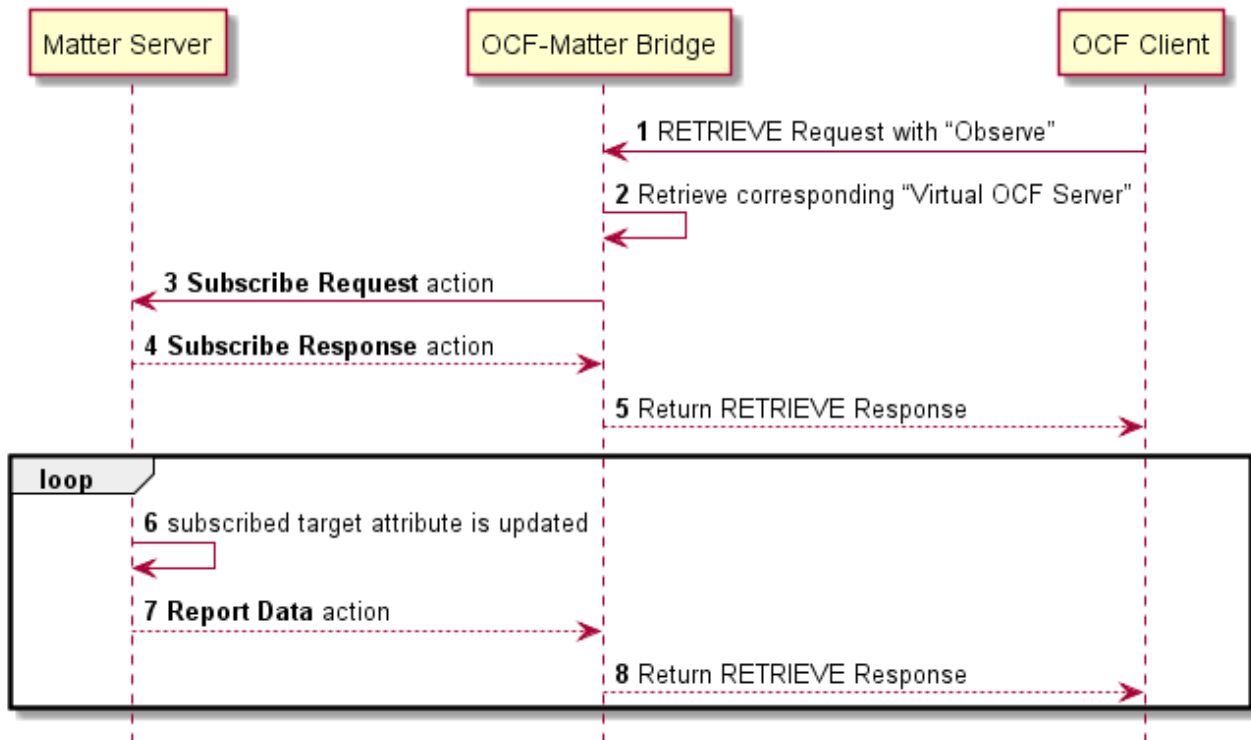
Matter Server

OCF-Matter Bridge

OCF Client

1 RETRIEVE Request with "Observe"

2 Retrieve corresponding "Virtual OCF Server"

3 Subscribe Request action

4 Subscribe Response action

5 Return RETRIEVE Response

loop

6 subscribed target attribute is updated

7 Report Data action

8 Return RETRIEVE Response